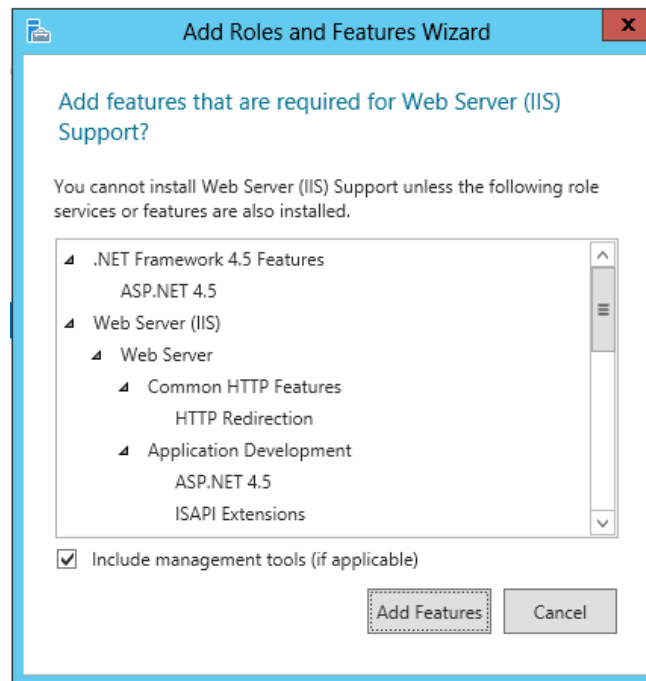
Add Roles and Features Wizard

x

Add features that are required for Web Server (IIS) Support?

You cannot install Web Server (IIS) Support unless the following role services or features are also installed.

.NET Framework 4.5 Features
ASP.NET 4.5
Web Server (IIS)
Web Server
Common HTTP Features
HTTP Redirection
Application Development
ASP.NET 4.5
ISAPI Extensions

Include management tools (if applicable)

Add Features

Cancel